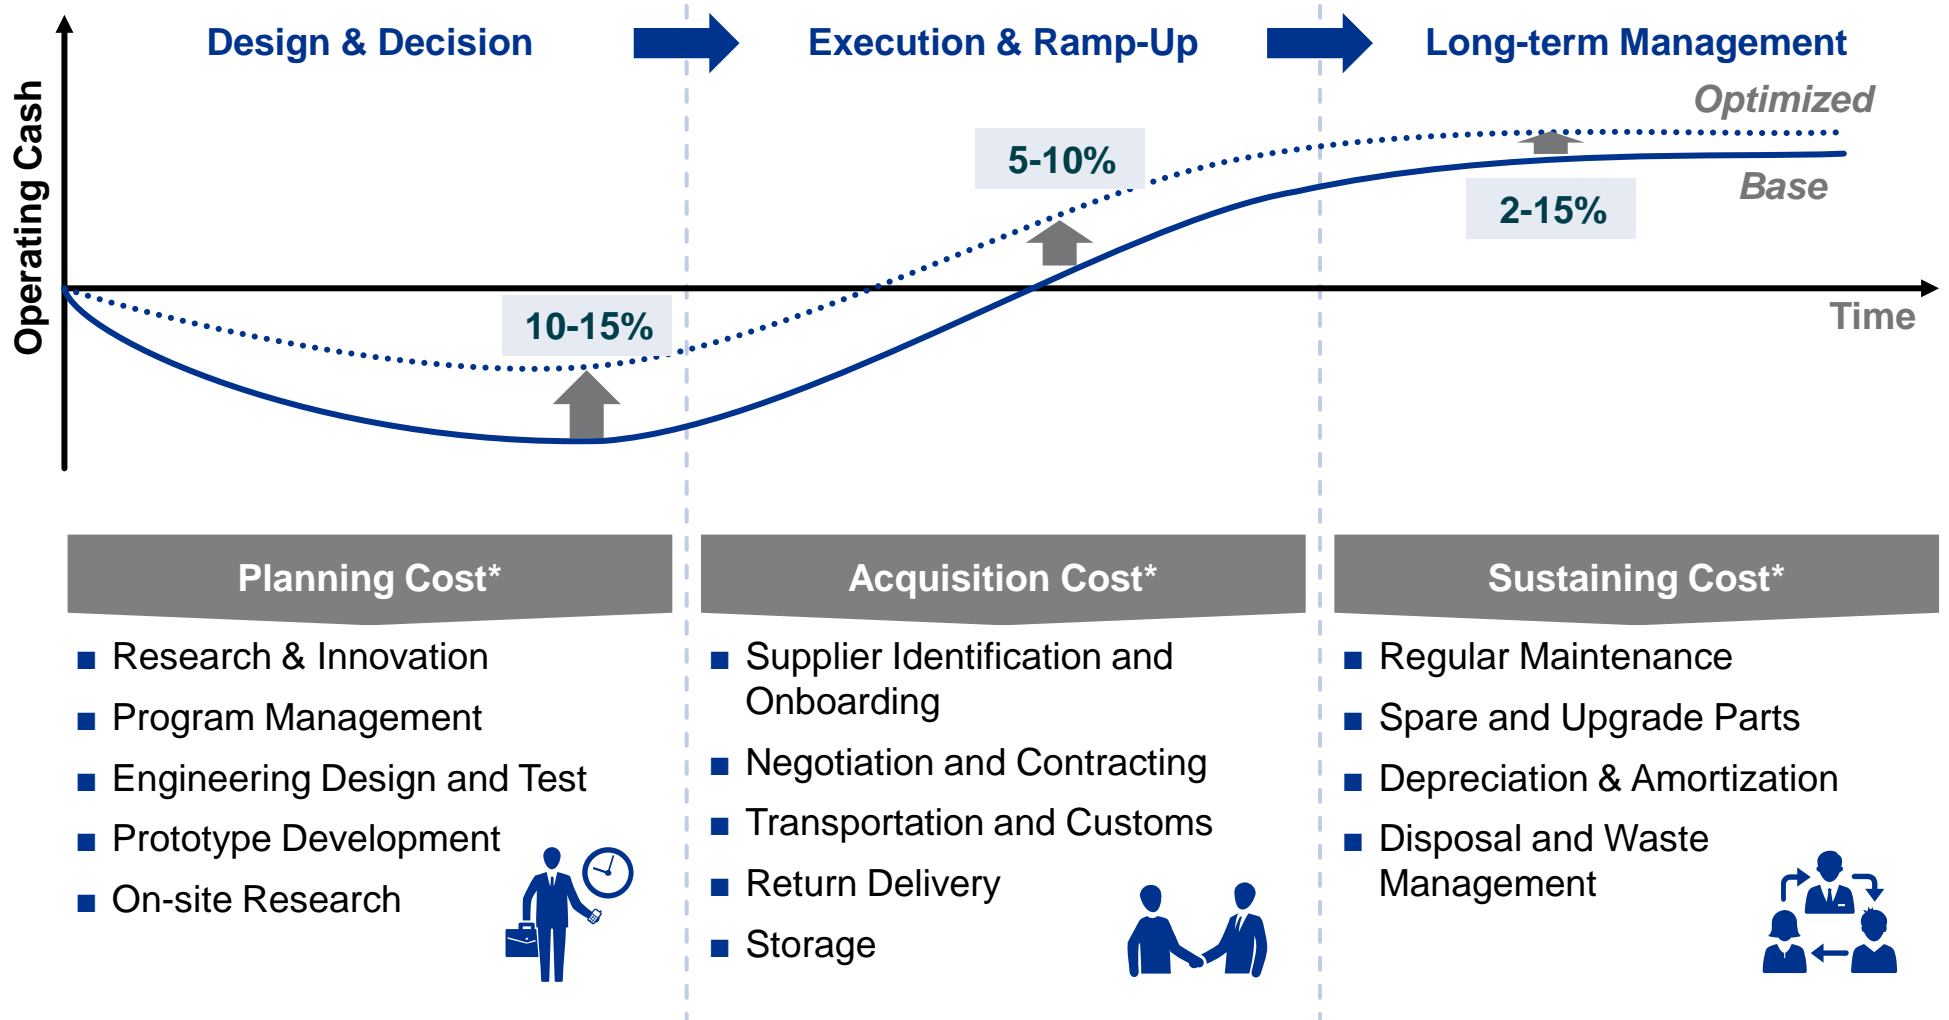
Design & Decision

Execution & Ramp-Up

Long-term Management

Operating Cash

Optimized

Base

Time

10-15%

5-10%

2-15%

Planning Cost*

■ Research & Innovation
■ Program Management
■ Engineering Design and Test
■ Prototype Development
■ On-site Research

Acquisition Cost*

■ Supplier Identification and Onboarding
■ Negotiation and Contracting
■ Transportation and Customs
■ Return Delivery
■ Storage

Sustaining Cost*

■ Regular Maintenance
■ Spare and Upgrade Parts
■ Depreciation & Amortization
■ Disposal and Waste Management